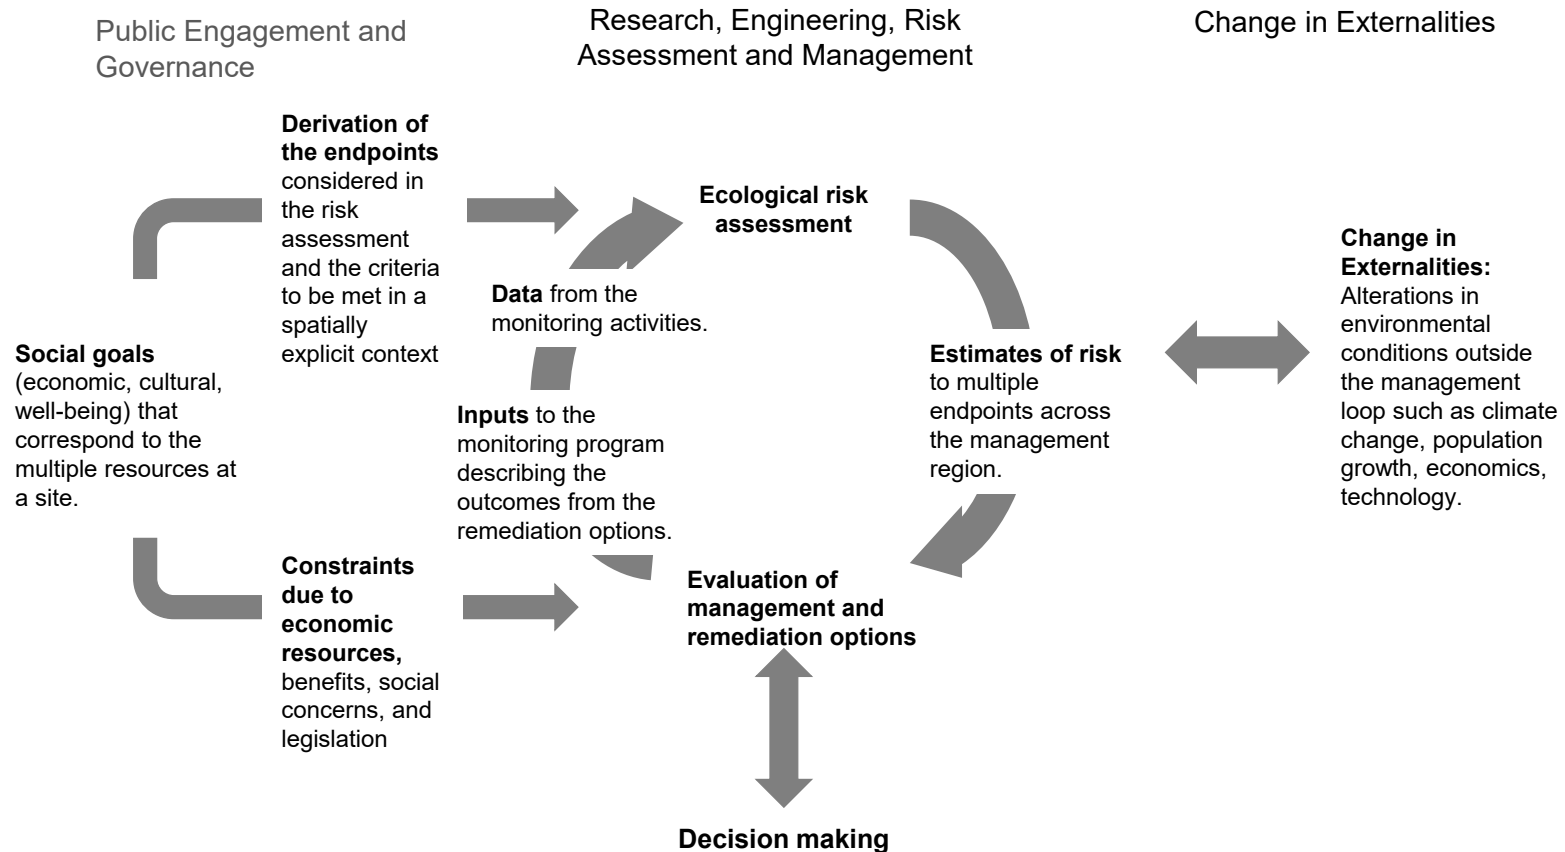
Public Engagement and Governance

Research, Engineering, Risk Assessment and Management

Change in Externalities

**Derivation of the endpoints** considered in the risk assessment and the criteria to be met in a spatially explicit context

**Ecological risk assessment**

**Change in Externalities:** Alterations in environmental conditions outside the management loop such as climate change, population growth, economics, technology.

**Data** from the monitoring activities.

**Social goals** (economic, cultural, well-being) that correspond to the multiple resources at a site.

**Estimates of risk** to multiple endpoints across the management region.

**Inputs** to the monitoring program describing the outcomes from the remediation options.

**Constraints due to economic resources,** benefits, social concerns, and legislation

**Evaluation of management and remediation options**

**Decision making**